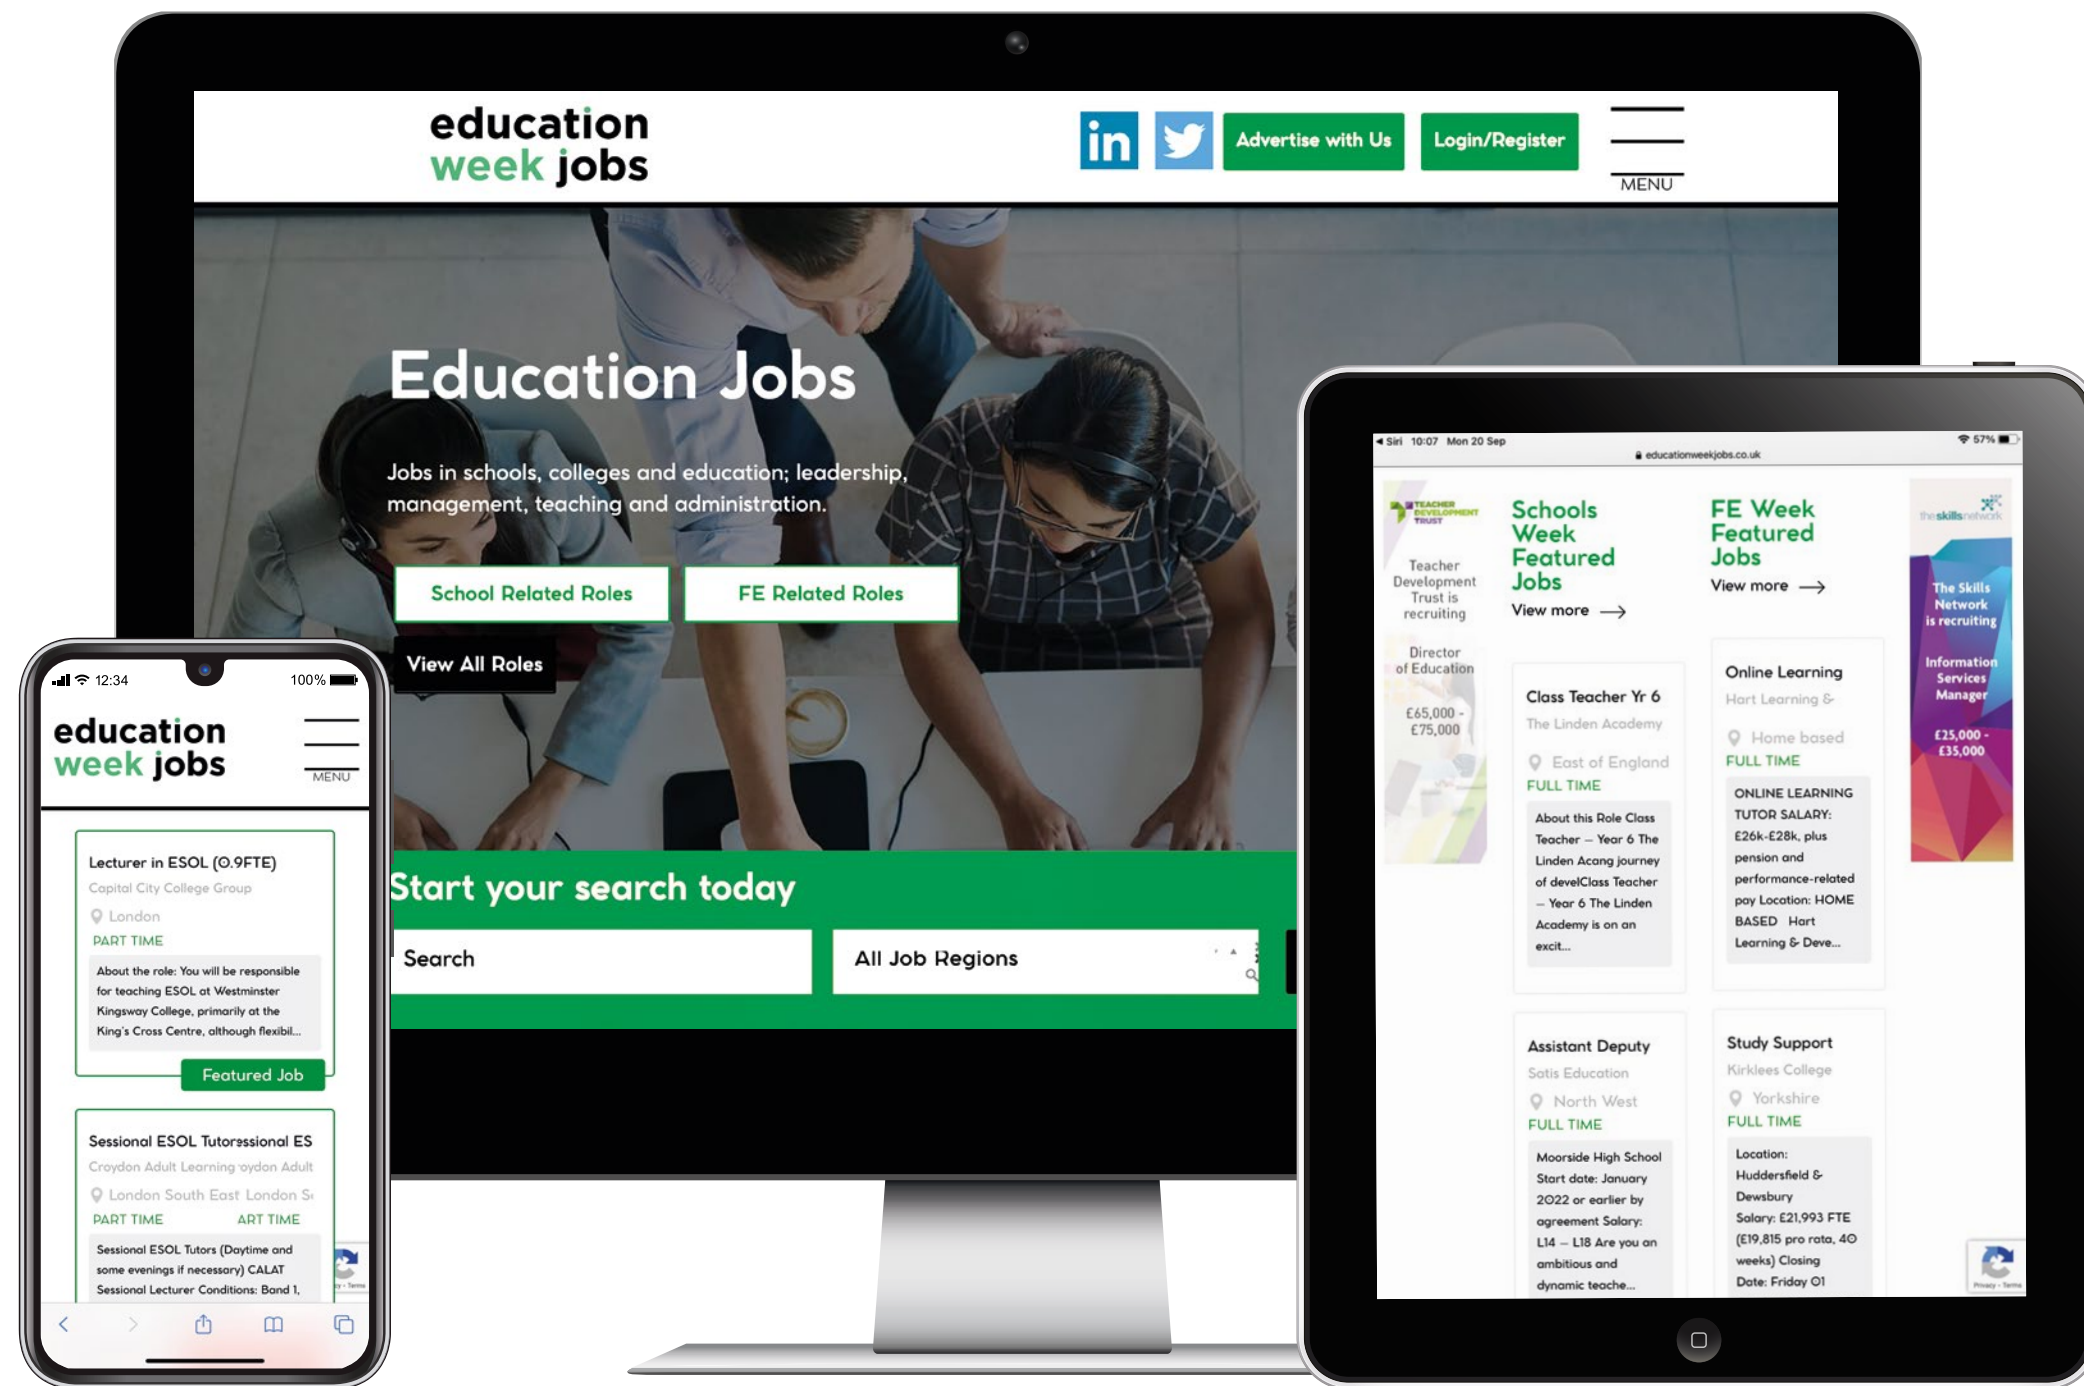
education week jobs

in

Advertise with Us

Login/Register

MENU

Education Jobs

Jobs in schools, colleges and education; leadership, management, teaching and administration.

School Related Roles

FE Related Roles

View All Roles

Start your search today

Search

All Job Regions

12:34 100%

education week jobs

MENU

Lecturer in ESOL (0.9FTE)
Capital City College Group
London
PART TIME
About the role: You will be responsible for teaching ESOL at Westminster Kingsway College, primarily at the King's Cross Centre, although flexibil...
Featured Job

Sessional ESOL Tutorssional ES
Croydon Adult Learning ·oydon Adult
London South East London S
PART TIME ART TIME
Sessional ESOL Tutors (Daytime and some evenings if necessary) CALAT Sessional Lecturer Conditions: Band 1,

Siri 10:07 Mon 20 Sep 57%
educationweekjobs.co.uk

TEACHER DEVELOPMENT TRUST
Teacher Development Trust is recruiting
Director of Education
£65,000 - £75,000

Schools Week Featured Jobs
View more

FE Week Featured Jobs
View more

theskillsnetwork
The Skills Network is recruiting
Information Services Manager
£25,000 - £35,000

Class Teacher Yr 6
The Linden Academy
East of England
FULL TIME
About this Role Class Teacher – Year 6 The Linden Acang journey of develClass Teacher – Year 6 The Linden Academy is on an excit...

Online Learning
Hart Learning &
Home based
FULL TIME
ONLINE LEARNING TUTOR SALARY: £26k-£28k, plus pension and performance-related pay Location: HOME BASED Hart Learning & Deve...

Assistant Deputy
Satis Education
North West
FULL TIME
Moorside High School Start date: January 2022 or earlier by agreement Salary: L14 – L18 Are you an ambitious and dynamic teache...

Study Support
Kirklees College
Yorkshire
FULL TIME
Location: Huddersfield & Dewsbury Salary: £21,993 FTE (£19,815 pro rata, 40 weeks) Closing Date: Friday 01